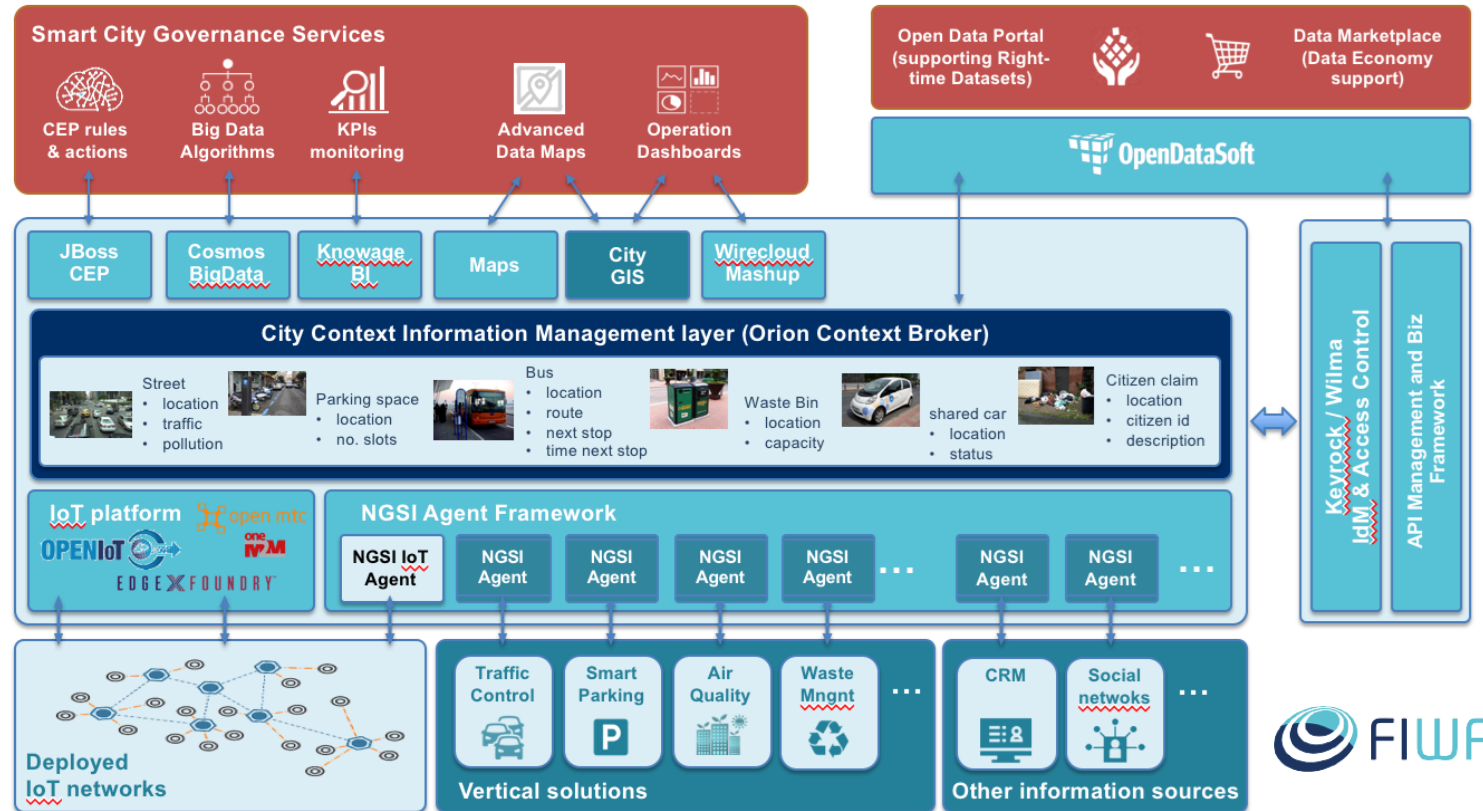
Smart City Governance Services

CEP rules & actions

Big Data Algorithms

KPIs monitoring

Advanced Data Maps

Operation Dashboards

Open Data Portal (supporting Right-time Datasets)

Data Marketplace (Data Economy support)

OpenDataSoft

JBoss CEP

Cosmos BigData

Knowage BI

Maps

City GIS

Wirecloud Mashup

City Context Information Management layer (Orion Context Broker)

Street
• location
• traffic
• pollution

Parking space
• location
• no. slots

Bus
• location
• route
• next stop
• time next stop

Waste Bin
• location
• capacity

shared car
• location
• status

Citizen claim
• location
• citizen id
• description

Keyrock / Wilma IdM & Access Control

API Management and Biz Framework

IoT platform

open mtc

OPENIoT

oneM2M

EDGEXFOUNDRY

NGSI Agent Framework

NGSI IoT Agent

NGSI Agent

NGSI Agent

NGSI Agent

NGSI Agent

...

NGSI Agent

NGSI Agent

...

Deployed IoT networks

Traffic Control

Smart Parking

P

Air Quality

Waste Mngnt

...

Vertical solutions

CRM

Social netwoks

...

Other information sources

FIWA